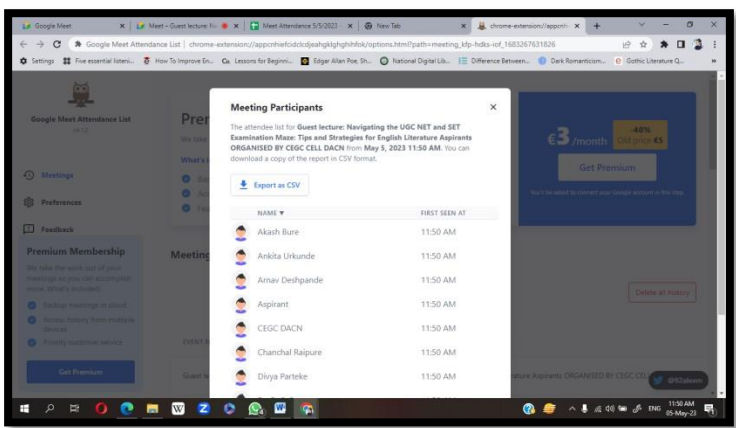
Google Meet | Meet – Guest lecture: Na | Meet Attendance 5/5/2023 | New Tab | chrome-extension://appcnh

Google Meet Attendance List | chrome-extension://appcnhiefcidclcdjeahgklghghihfok/options.html?path=meeting_kfp-hdks-iof_1683267631826

Settings | Five essential listeni... | How To Improve En... | Lessons for Beginni... | Edgar Allan Poe, Sh... | National Digital Lib... | Difference Between... | Dark Romanticism... | Gothic Literature Q...

Google Meet Attendance List

Meetings

Preferences

Feedback

Premium Membership

Get Premium

Meeting Participants

The attendee list for Guest lecture: Navigating the UGC NET and SET Examination Maze: Tips and Strategies for English Literature Aspirants ORGANISED BY CEGC CELL DACN from May 5, 2023 11:50 AM. You can download a copy of the report in CSV format.

Export as CSV

| NAME ▼ | FIRST SEEN AT |
|---|---|
| Akash Bure | 11:50 AM |
| Ankita Urkunde | 11:50 AM |
| Arnav Deshpande | 11:50 AM |
| Aspirant | 11:50 AM |
| CEGC DACN | 11:50 AM |
| Chanchal Raipure | 11:50 AM |
| Divya Parteke | 11:50 AM |

€3 /month

-40%

Get Premium

Delete all history

ENG 11:50 AM 05-May-23